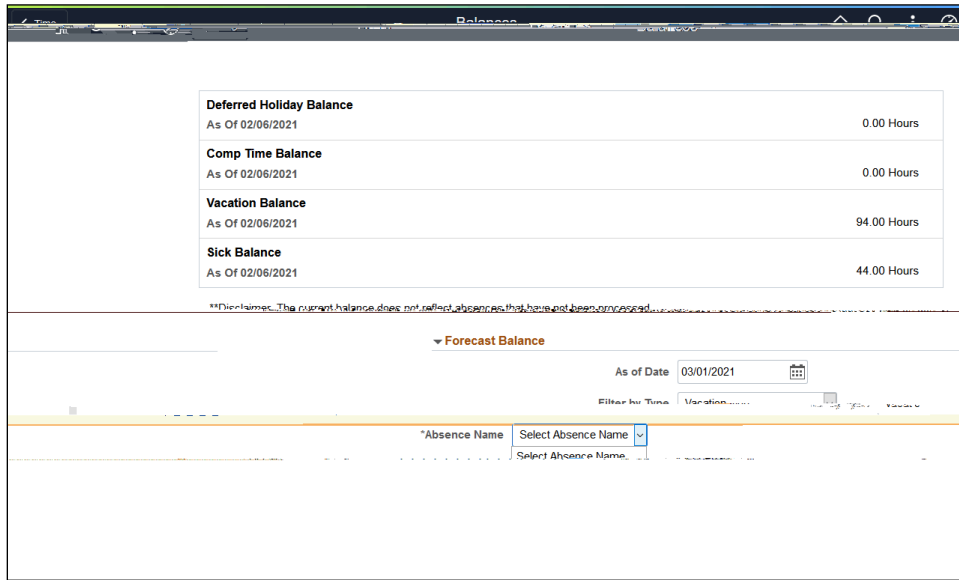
< Time

Balances

Deferred Holiday Balance
As Of 02/06/2021
0.00 Hours

Comp Time Balance
As Of 02/06/2021
0.00 Hours

Vacation Balance
As Of 02/06/2021
94.00 Hours

Sick Balance
As Of 02/06/2021
44.00 Hours

**Disclaimer: The current balance does not reflect absences that have not been processed.

Forecast Balance

As of Date 03/01/2021

Filter by Type Vacation

*Absence Name Select Absence Name

Select Absence Name